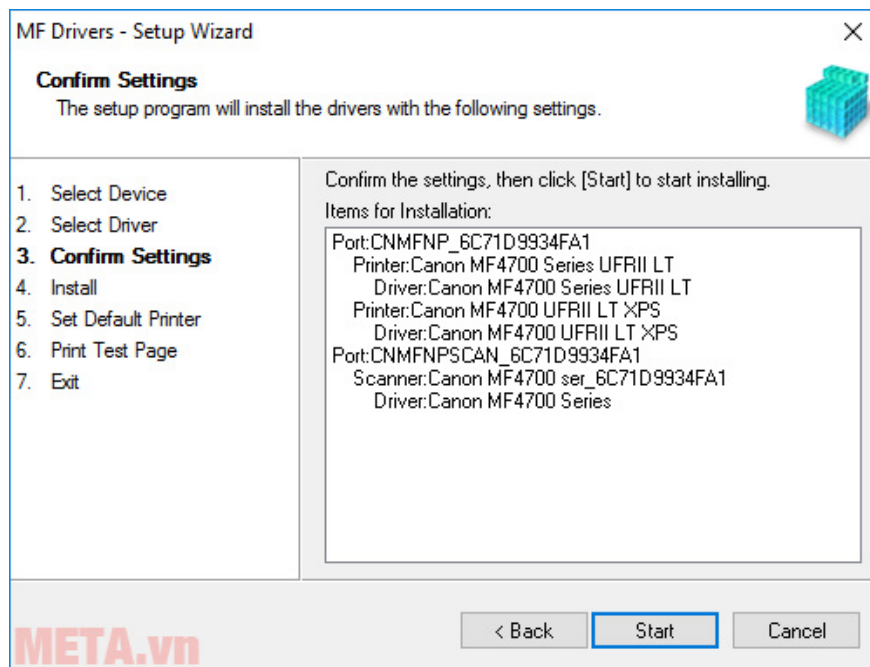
MF Drivers - Setup Wizard

Confirm Settings
The setup program will install the drivers with the following settings.

1. Select Device
2. Select Driver
3. Confirm Settings
4. Install
5. Set Default Printer
6. Print Test Page
7. Exit

Confirm the settings, then click [Start] to start installing.
Items for Installation:

Port:CNMFNP_6C71D9934FA1
Printer:Canon MF4700 Series UFRII LT
Driver:Canon MF4700 Series UFRII LT
Printer:Canon MF4700 UFRII LT XPS
Driver:Canon MF4700 UFRII LT XPS
Port:CNMFNPSCAN_6C71D9934FA1
Scanner:Canon MF4700 ser_6C71D9934FA1
Driver:Canon MF4700 Series

META.vn

< Back Start Cancel